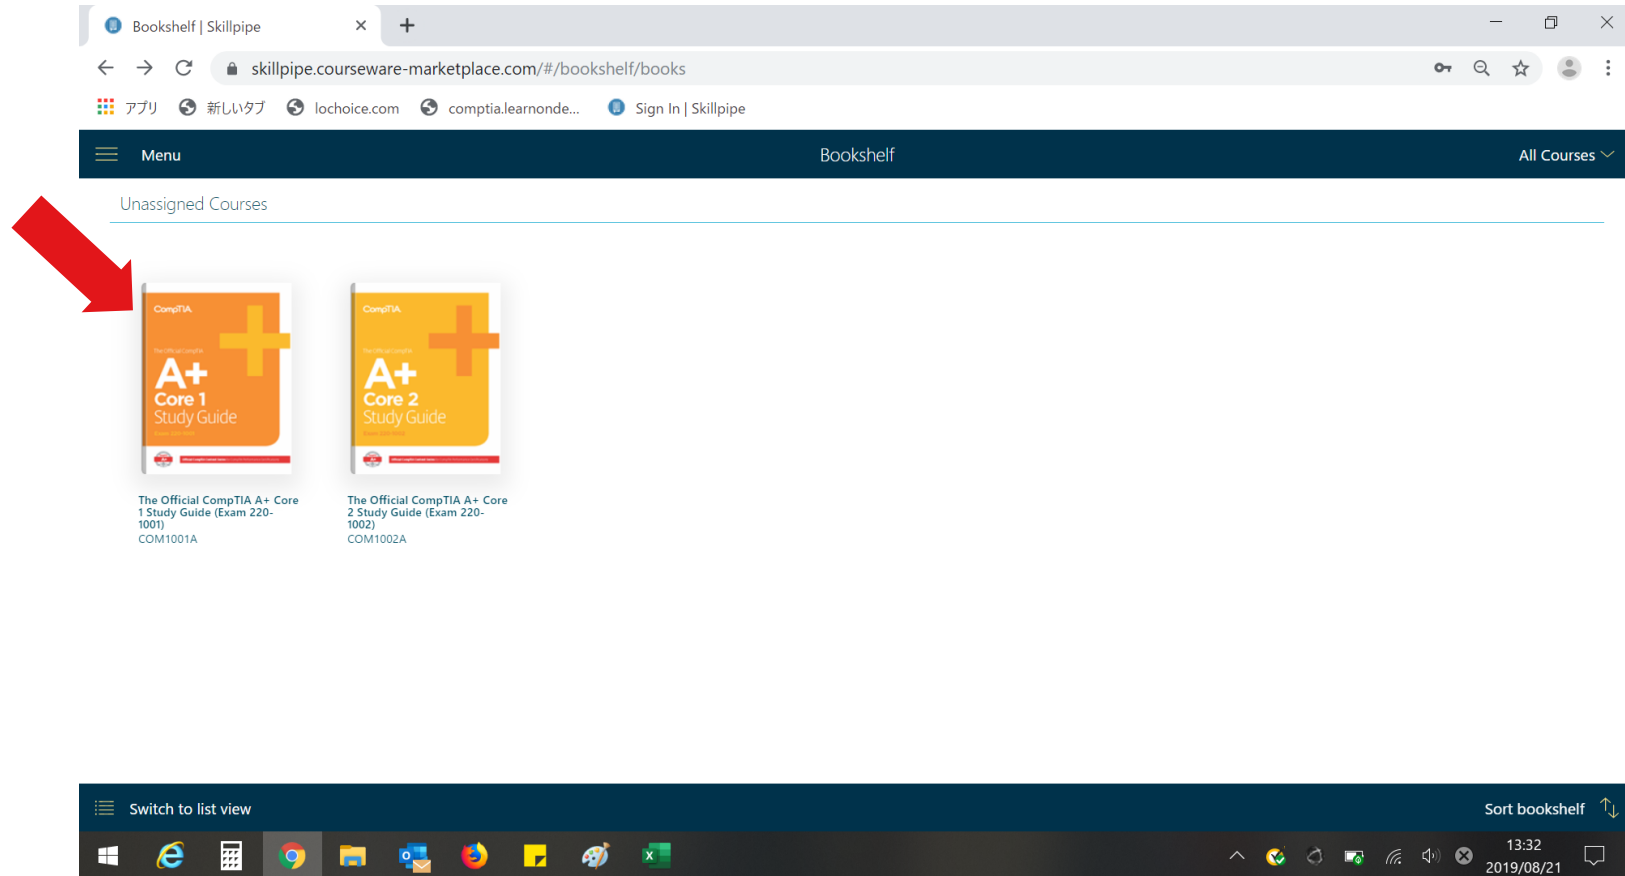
Bookshelf | Skillpipe

skillpipe.courseware-marketplace.com/#/bookshelf/books

アプリ 新しいタブ lochoice.com comptia.learnonde... Sign In | Skillpipe

Menu

Bookshelf

All Courses

Unassigned Courses

CompTIA
A+
Core 1
Study Guide

CompTIA
A+
Core 2
Study Guide

The Official CompTIA A+ Core 1 Study Guide (Exam 220-1001)
COM1001A

The Official CompTIA A+ Core 2 Study Guide (Exam 220-1002)
COM1002A

Switch to list view

Sort bookshelf

13:32
2019/08/21